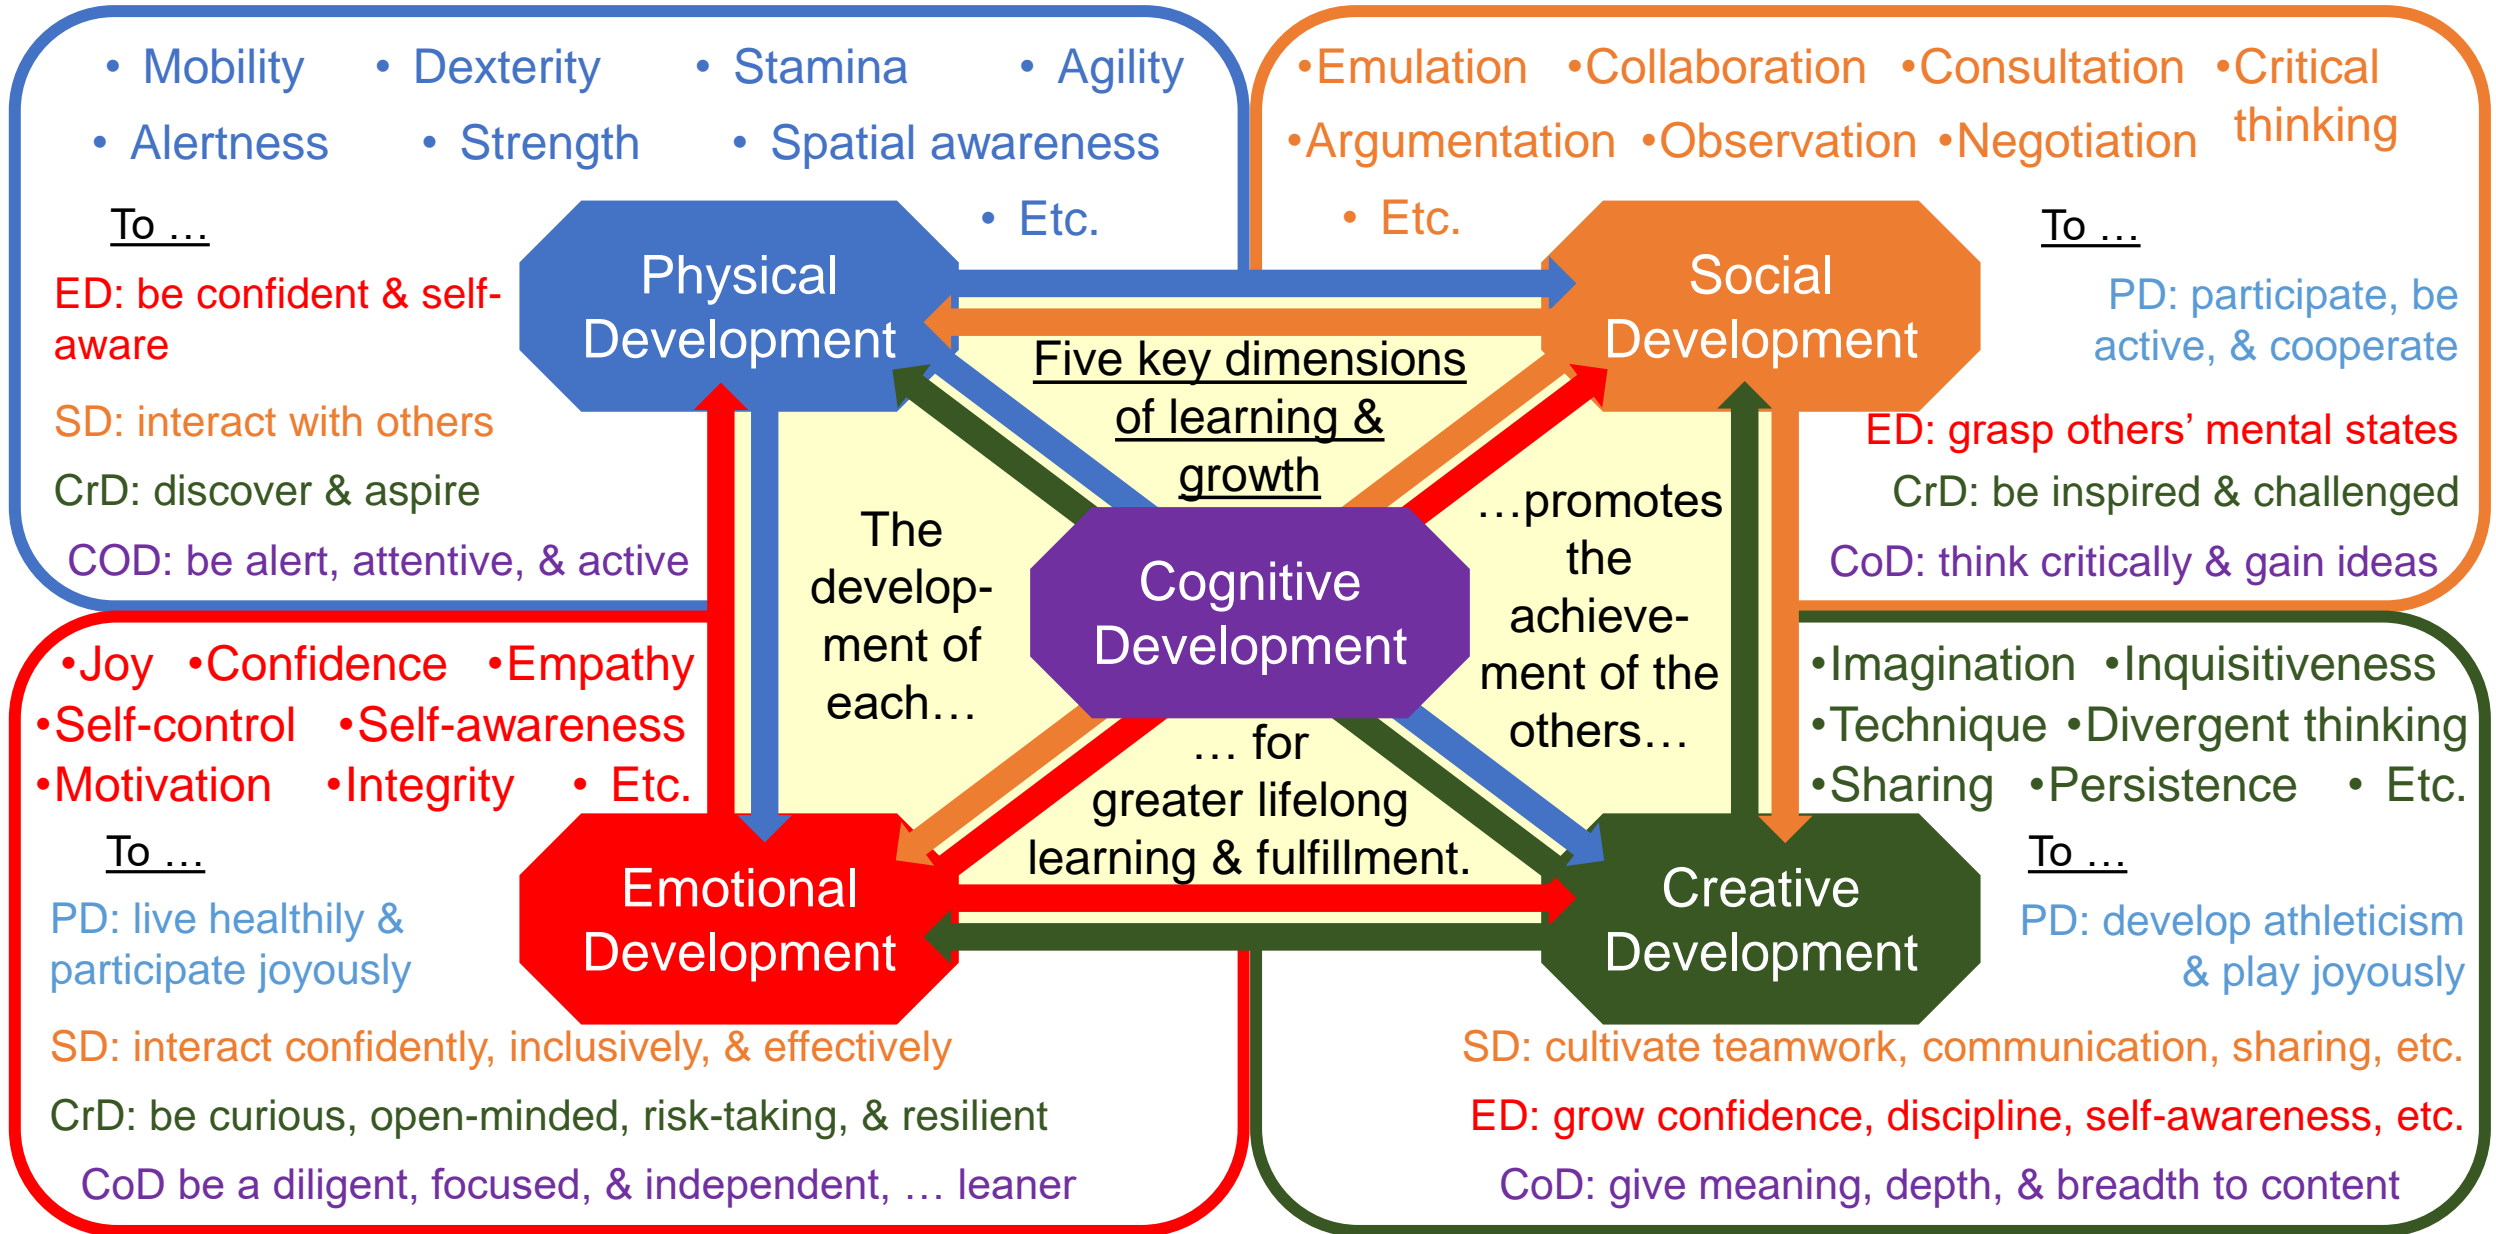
• Mobility • Dexterity • Stamina • Agility
• Alertness • Strength • Spatial awareness
• Etc.

To …

ED: be confident & self-aware

SD: interact with others

CrD: discover & aspire

COD: be alert, attentive, & active

Physical Development

•Emulation •Collaboration •Consultation •Critical thinking
•Argumentation •Observation •Negotiation
• Etc.

Social Development

To …

PD: participate, be active, & cooperate

ED: grasp others' mental states

CrD: be inspired & challenged

CoD: think critically & gain ideas

Five key dimensions of learning & growth

The develop-ment of each…

Cognitive Development

…promotes the achieve-ment of the others…

… for greater lifelong learning & fulfillment.

•Joy •Confidence •Empathy
•Self-control •Self-awareness
•Motivation •Integrity • Etc.

To …

PD: live healthily & participate joyously

Emotional Development

SD: interact confidently, inclusively, & effectively

CrD: be curious, open-minded, risk-taking, & resilient

CoD be a diligent, focused, & independent, … leaner

•Imagination •Inquisitiveness
•Technique •Divergent thinking
•Sharing •Persistence • Etc.

To …

Creative Development

PD: develop athleticism & play joyously

SD: cultivate teamwork, communication, sharing, etc.

ED: grow confidence, discipline, self-awareness, etc.

CoD: give meaning, depth, & breadth to content